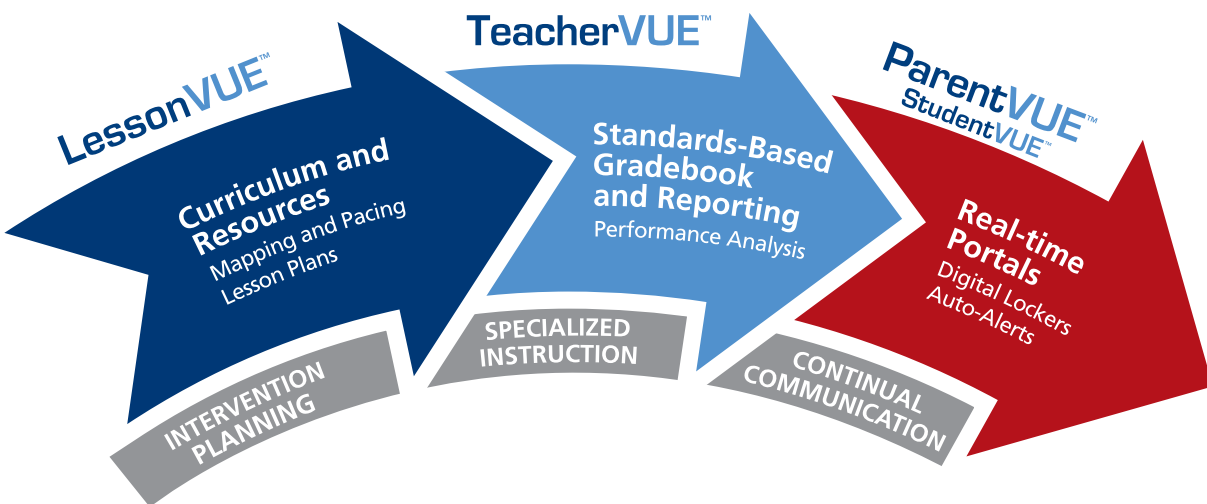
LessonVUE™

Curriculum and Resources
Mapping and Pacing
Lesson Plans

INTERVENTION PLANNING

TeacherVUE™

Standards-Based Gradebook and Reporting
Performance Analysis

SPECIALIZED INSTRUCTION

ParentVUE™
StudentVUE™

Real-time Portals
Digital Lockers
Auto-Alerts

CONTINUAL COMMUNICATION